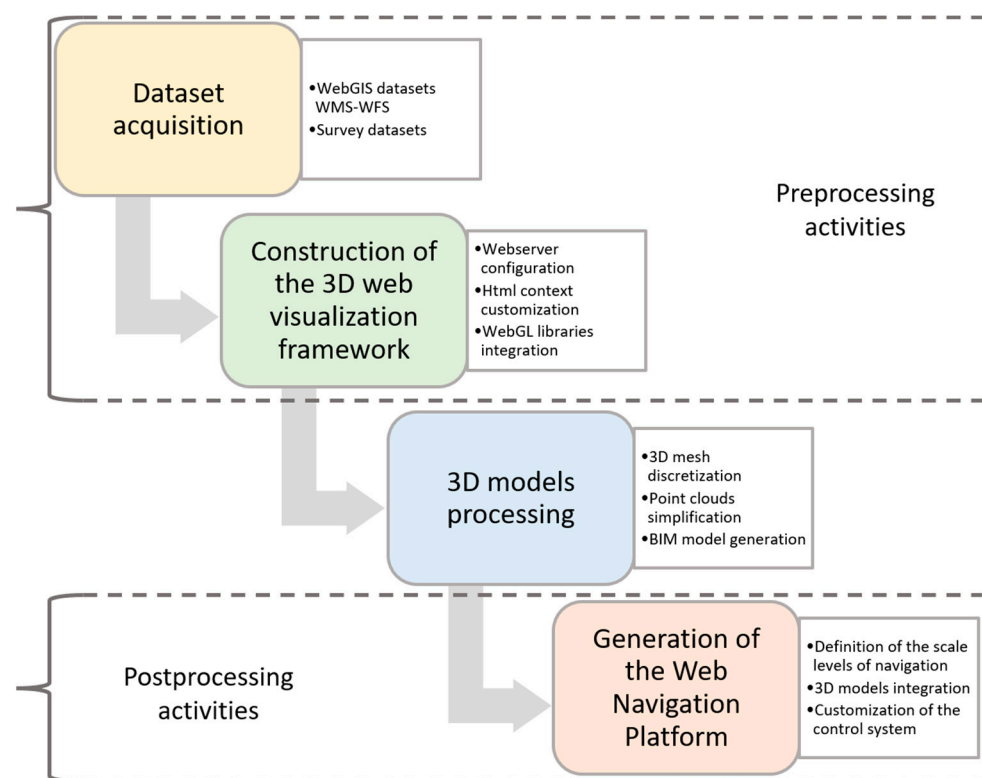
Dataset acquisition

•WebGIS datasets WMS-WFS
•Survey datasets

Preprocessing activities

Construction of the 3D web visualization framework

•Webserver configuration
•Html context customization
•WebGL libraries integration

3D models processing

•3D mesh discretization
•Point clouds simplification
•BIM model generation

Postprocessing activities

Generation of the Web Navigation Platform

•Definition of the scale levels of navigation
•3D models integration
•Customization of the control system